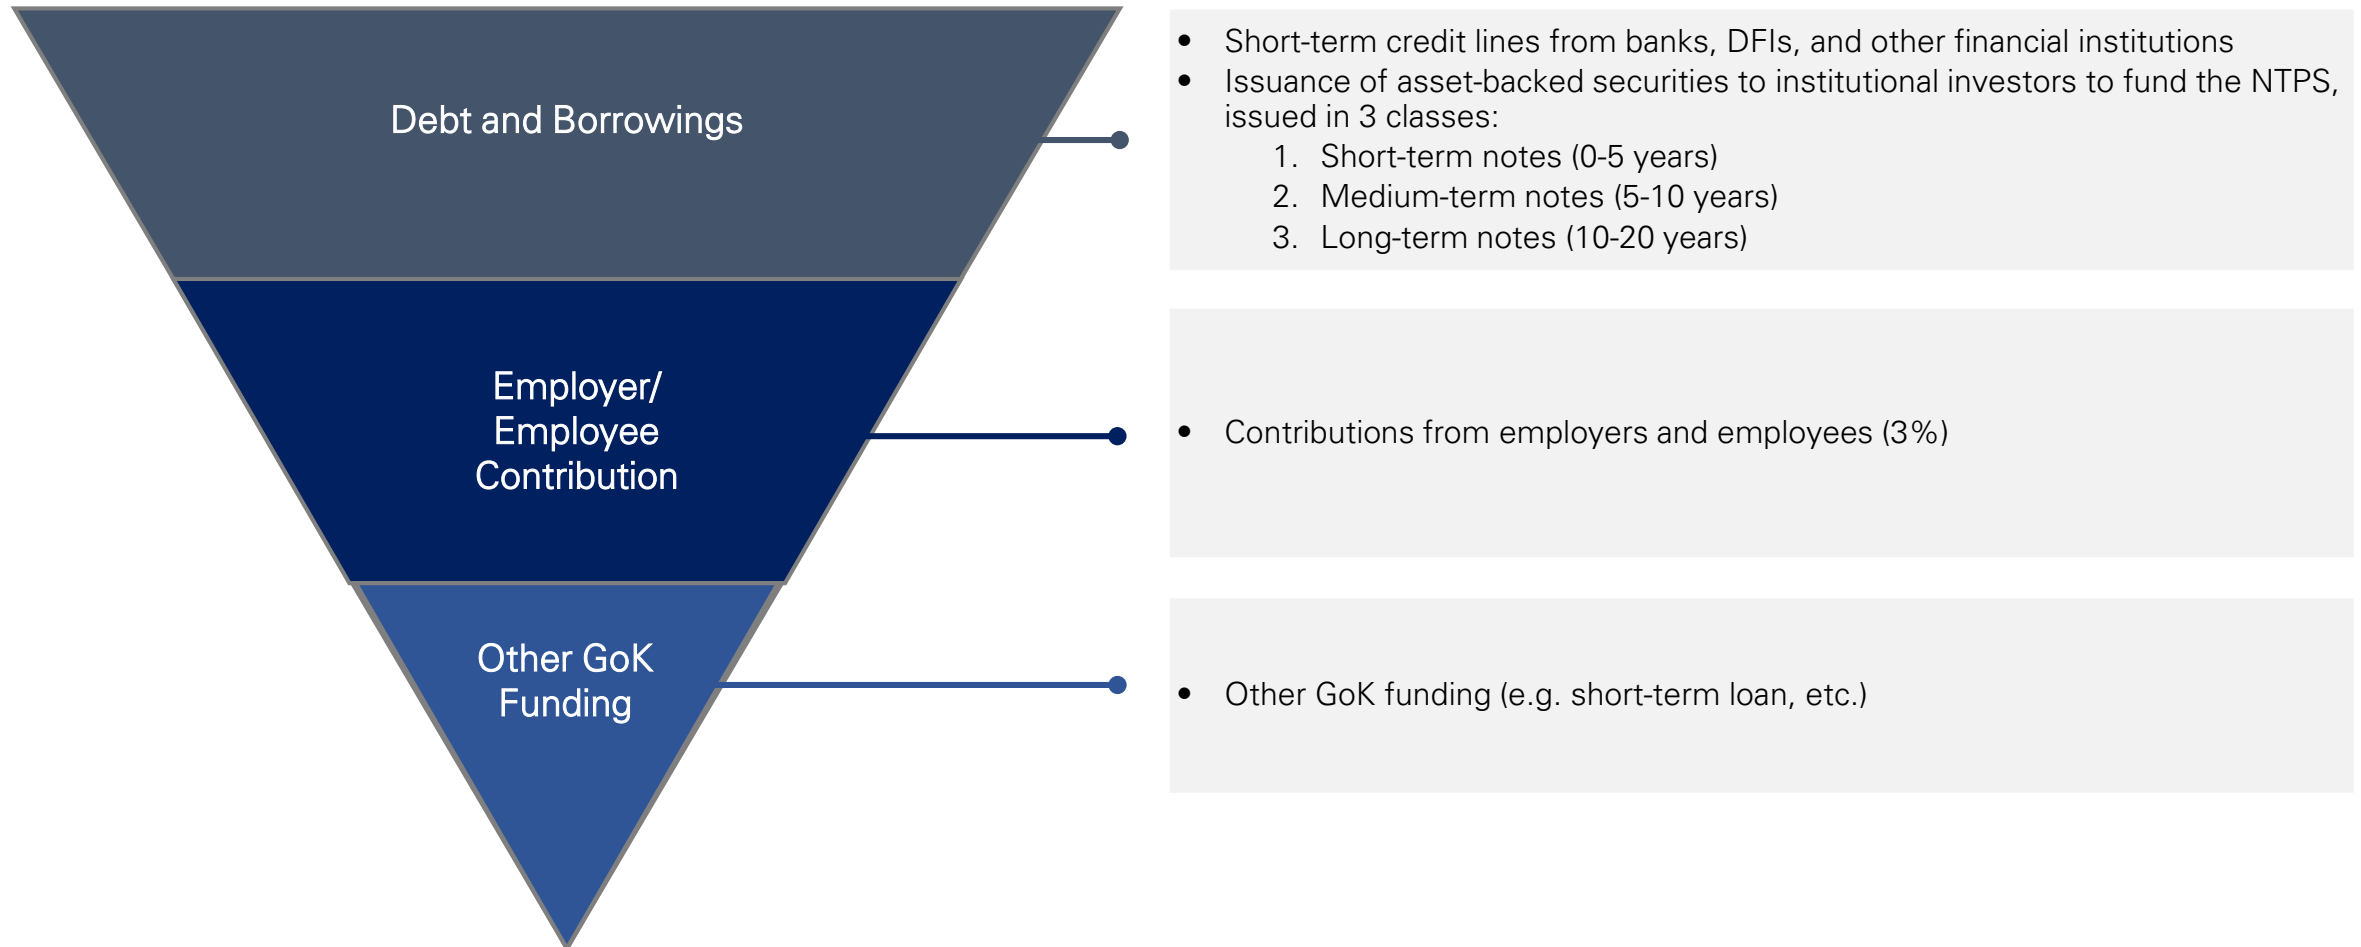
Debt and Borrowings

- Short-term credit lines from banks, DFIs, and other financial institutions
- Issuance of asset-backed securities to institutional investors to fund the NTPS, issued in 3 classes:
 1. Short-term notes (0-5 years)
 2. Medium-term notes (5-10 years)
 3. Long-term notes (10-20 years)

Employer/ Employee Contribution

- Contributions from employers and employees (3%)

Other GoK Funding

- Other GoK funding (e.g. short-term loan, etc.)